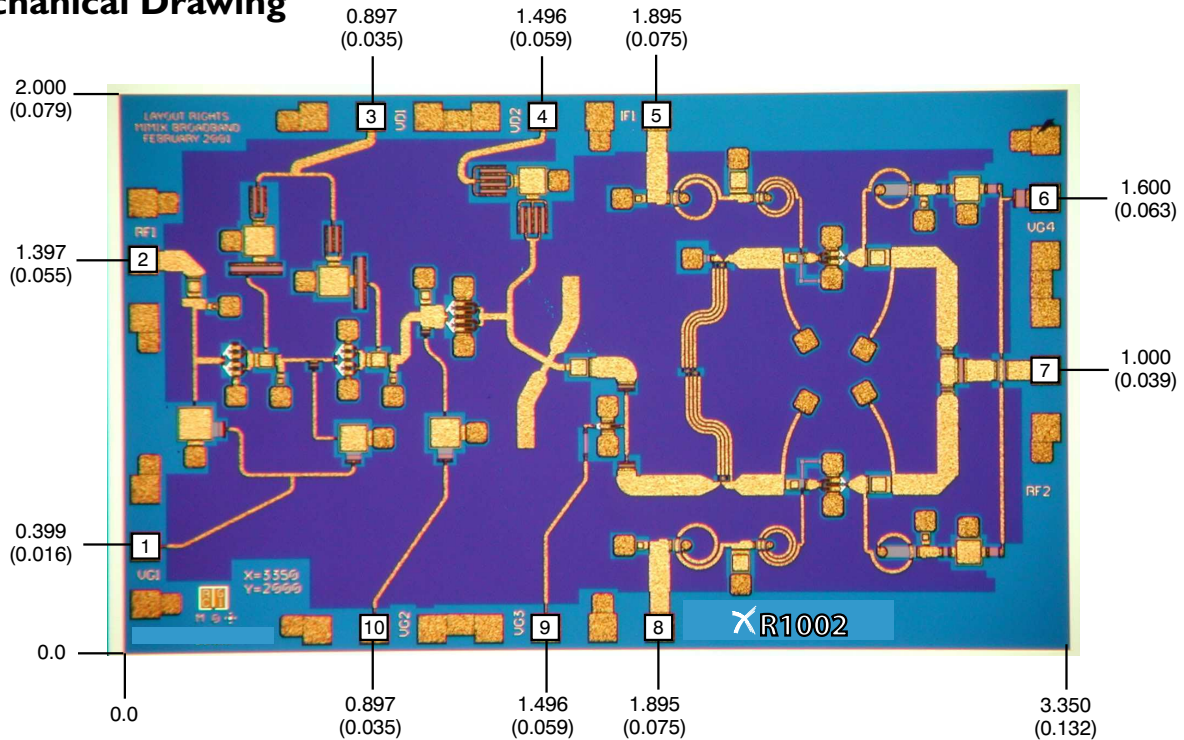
chanical Drawing

0.897
(0.035)

1.496
(0.059)

1.895
(0.075)

2.000
(0.079)

LAYOUT RIGHTS
MIMIX BROADBAND
FEBRUARY 2001

3 VD1 VD2 4 IF1 5

RF1

1.600
(0.063)
6
VG4

1.397
(0.055)
2

1.000
(0.039)
7

RF2

0.399
(0.016)
1
VG1

X=3350
Y=2000

10 VG2 VG3 9 8 R1002

0.0

0.0

0.897
(0.035)

1.496
(0.059)

1.895
(0.075)

3.350
(0.132)